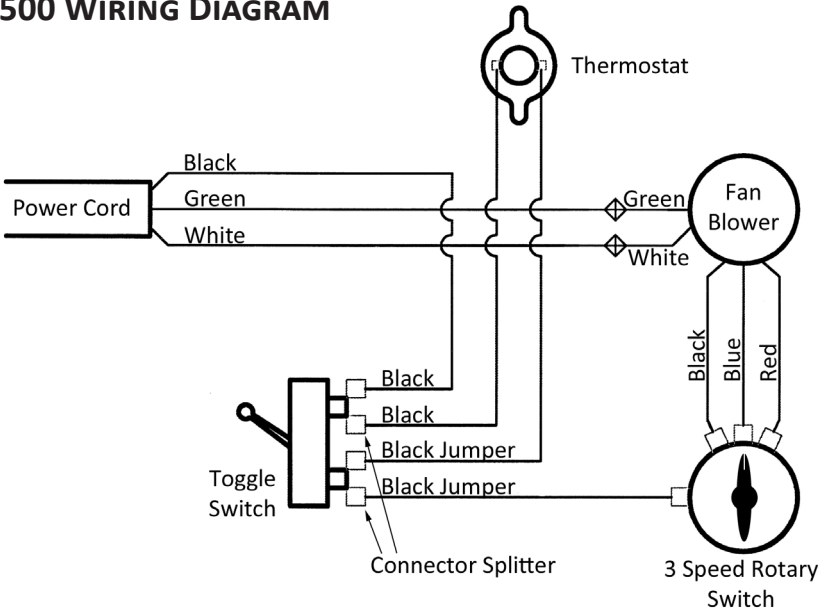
500 WIRING DIAGRAM

Thermostat

Power Cord

Black

Green

White

Green

White

Fan Blower

Black

Blue

Red

Black

Black

Black Jumper

Black Jumper

Toggle Switch

Connector Splitter

3 Speed Rotary Switch